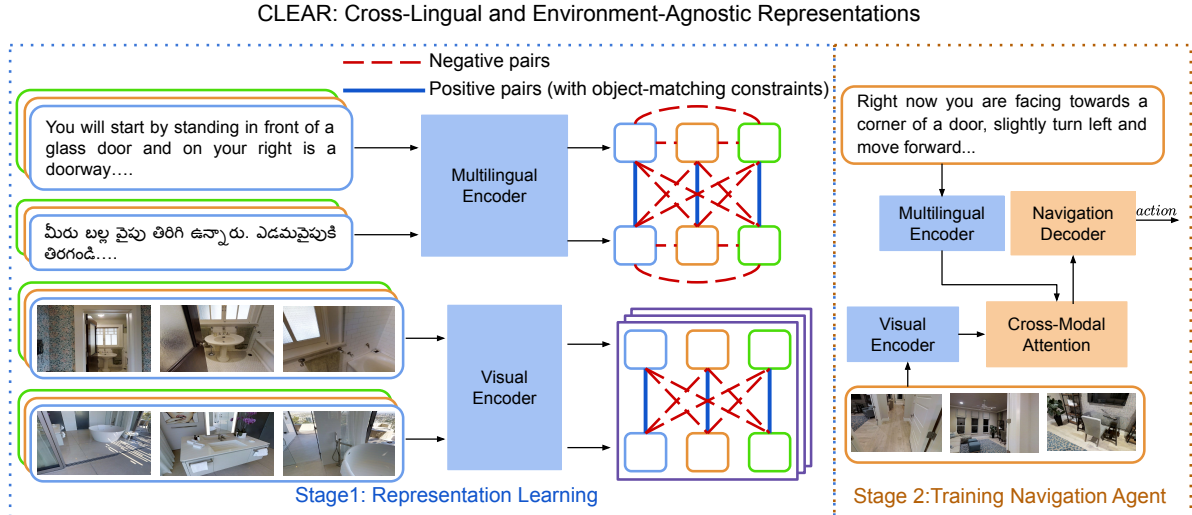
CLEAR: Cross-Lingual and Environment-Agnostic Representations

Negative pairs

Positive pairs (with object-matching constraints)

You will start by standing in front of a glass door and on your right is a doorway….

Multilingual Encoder

మీరు బల్ల వైపు తిరిగి ఉన్నారు. ఎడమవైపుకి తిరగండి….

Visual Encoder

Stage1: Representation Learning

Right now you are facing towards a corner of a door, slightly turn left and move forward...

Multilingual Encoder

Navigation Decoder

$action$

Visual Encoder

Cross-Modal Attention

Stage 2:Training Navigation Agent